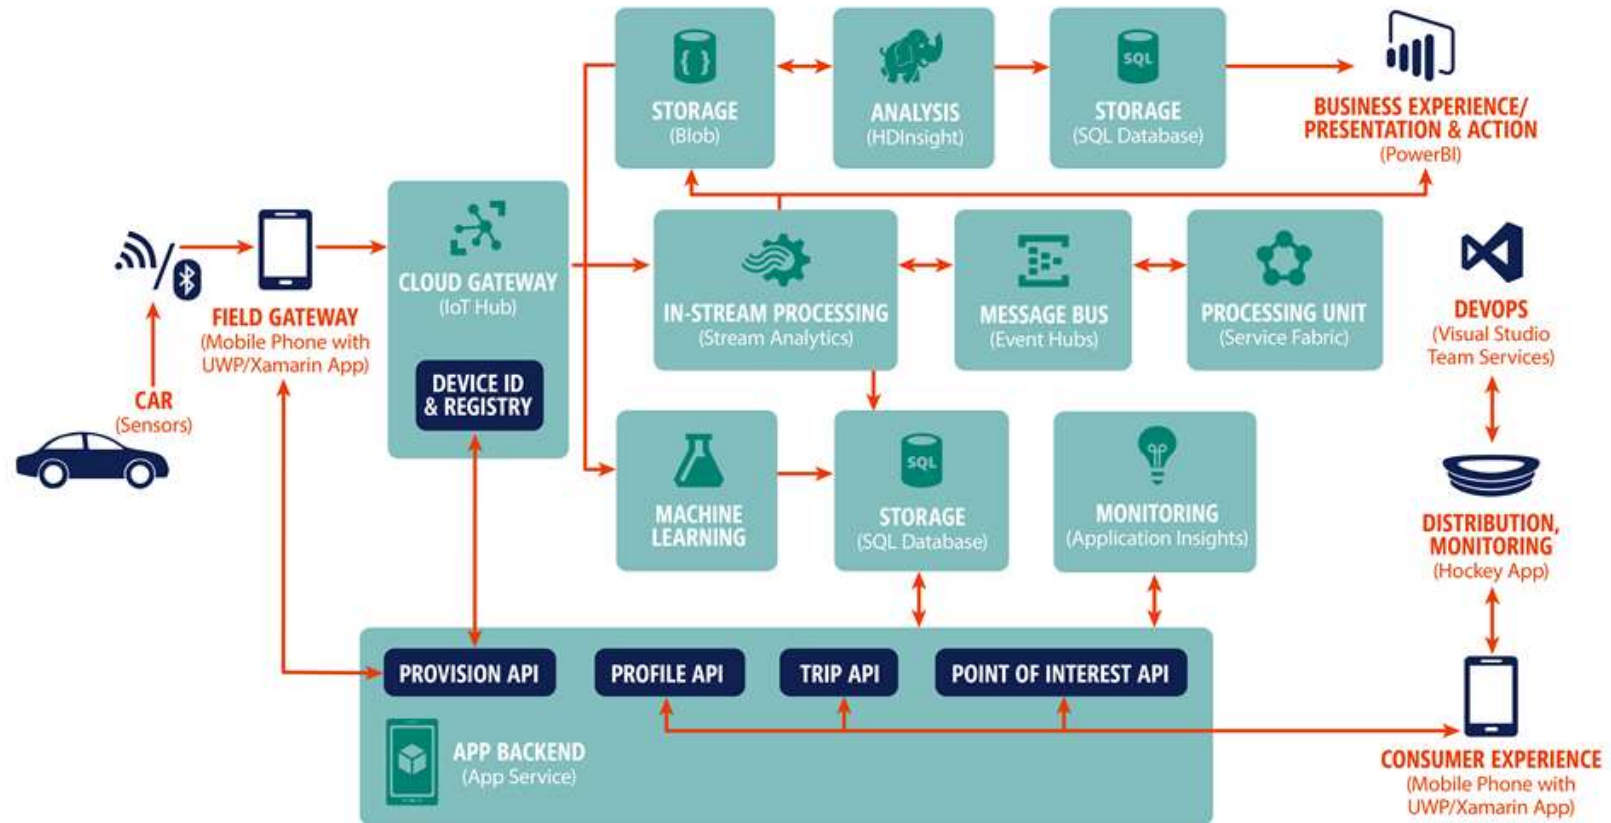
STORAGE
(Blob)

ANALYSIS
(HDInsight)

SQL
STORAGE
(SQL Database)

BUSINESS EXPERIENCE/
PRESENTATION & ACTION
(PowerBI)

FIELD GATEWAY
(Mobile Phone with UWP/Xamarin App)

CAR
(Sensors)

CLOUD GATEWAY
(IoT Hub)

DEVICE ID
& REGISTRY

IN-STREAM PROCESSING
(Stream Analytics)

MESSAGE BUS
(Event Hubs)

PROCESSING UNIT
(Service Fabric)

DEVOPS
(Visual Studio Team Services)

MACHINE LEARNING

SQL
STORAGE
(SQL Database)

MONITORING
(Application Insights)

DISTRIBUTION,
MONITORING
(Hockey App)

PROVISION API

PROFILE API

TRIP API

POINT OF INTEREST API

APP BACKEND
(App Service)

CONSUMER EXPERIENCE
(Mobile Phone with UWP/Xamarin App)